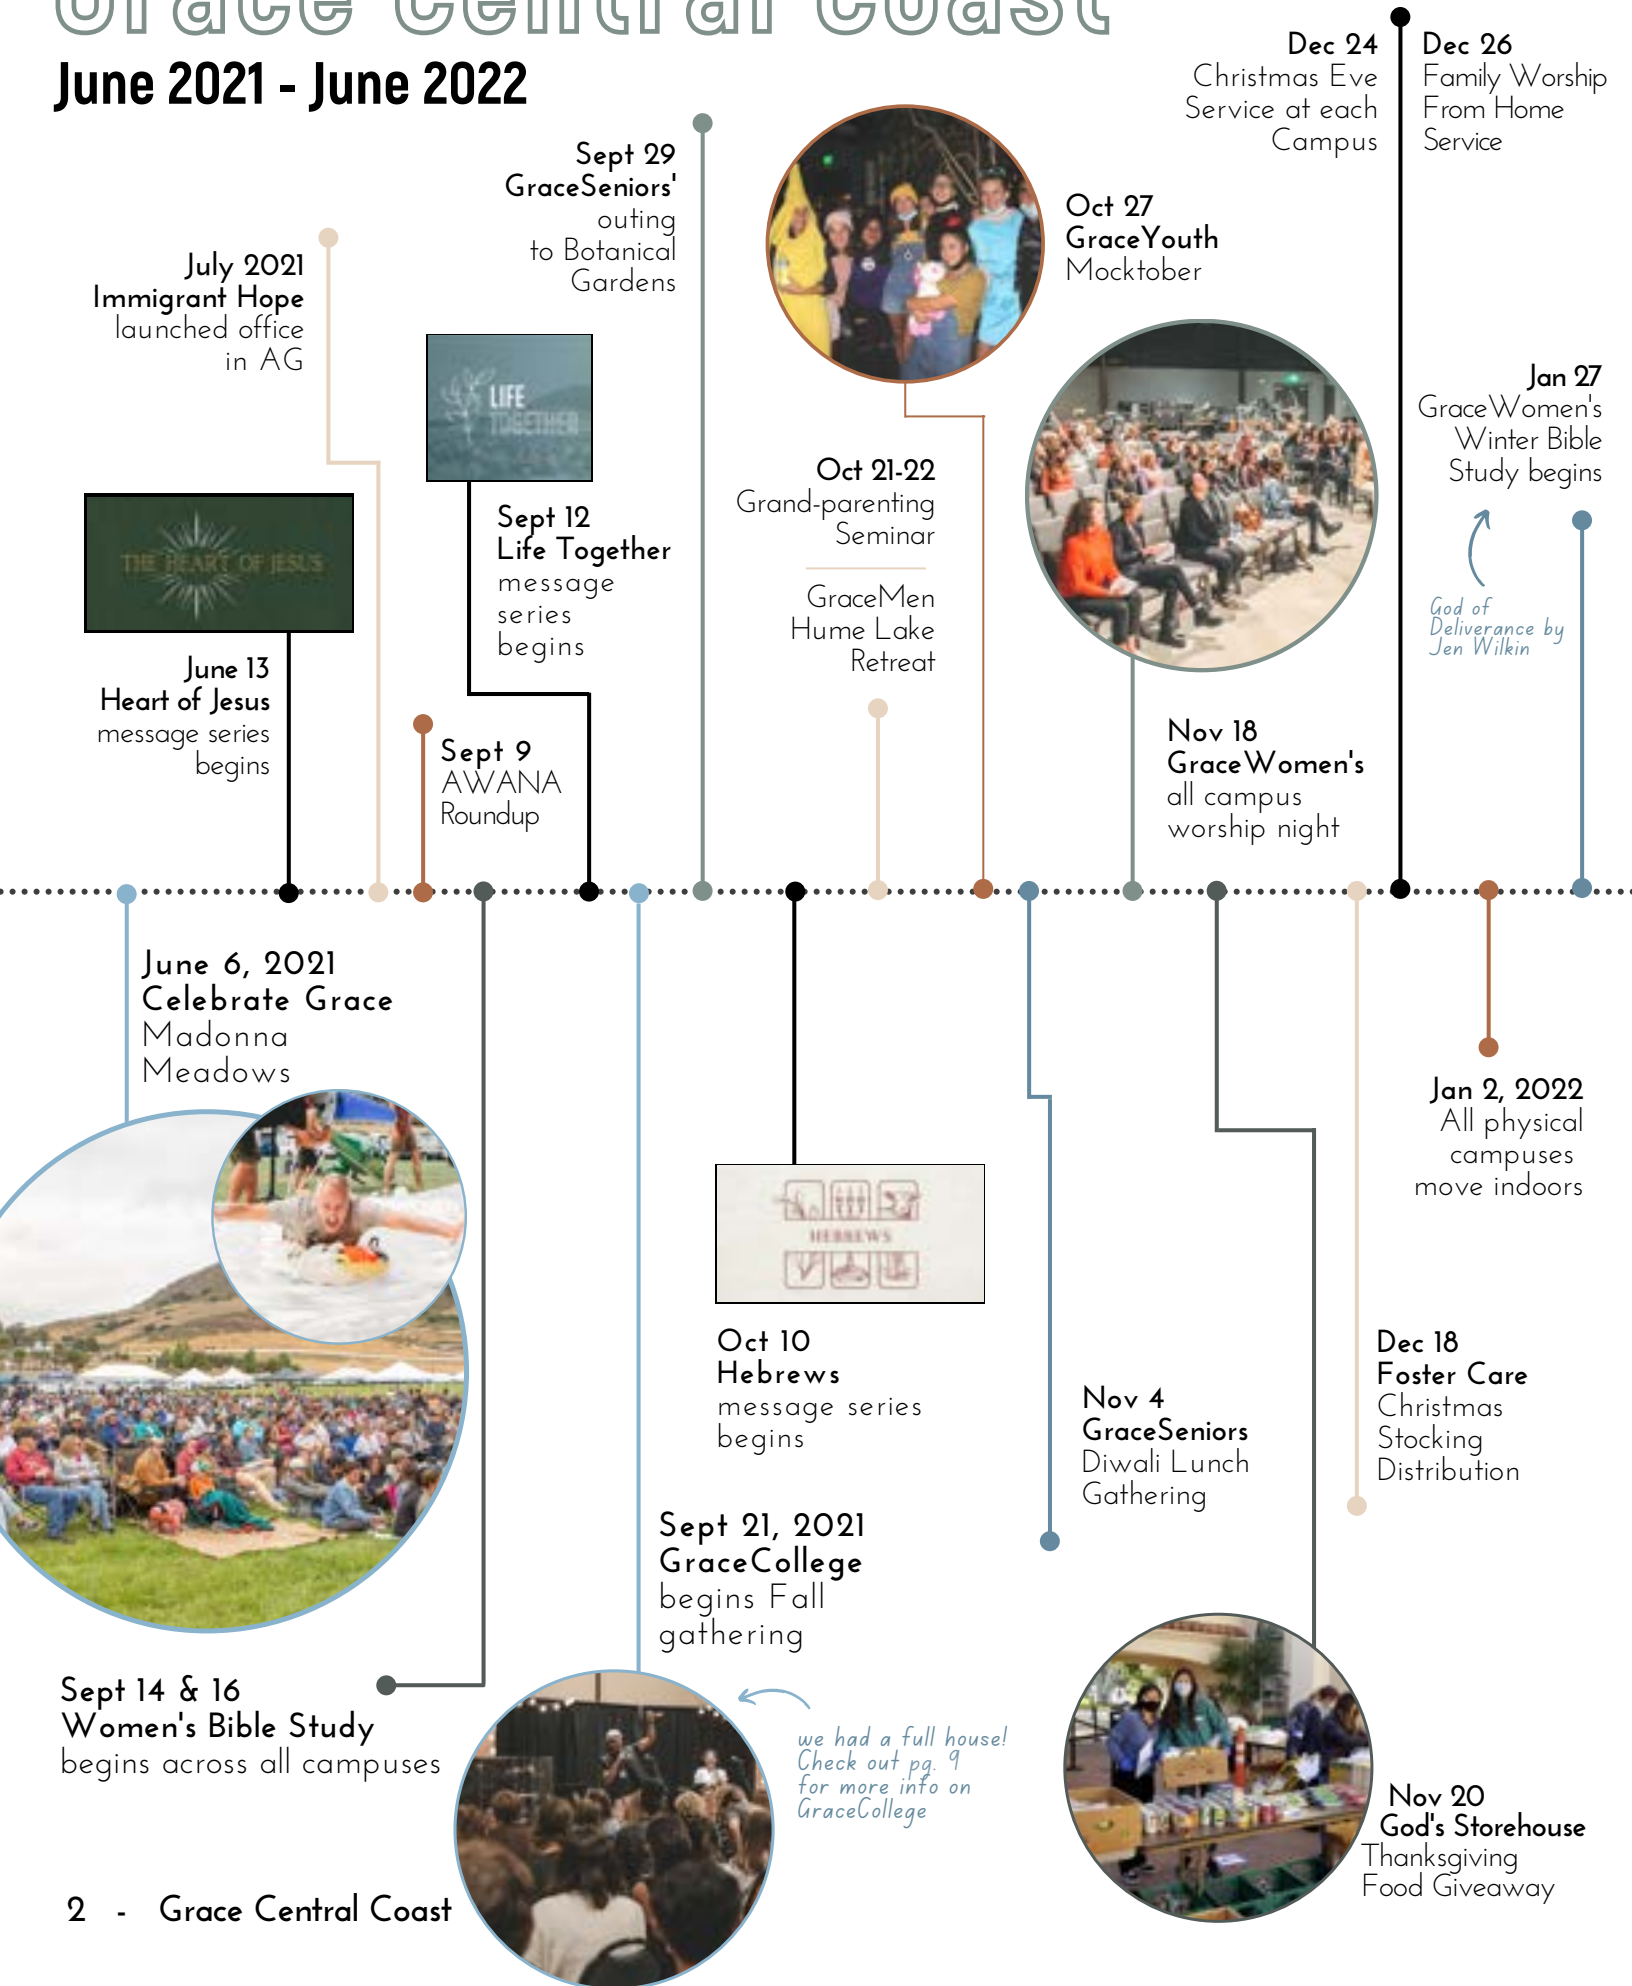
Grace Central Coast
June 2021 - June 2022

July 2021
Immigrant Hope
launched office in AG

THE HEART OF JESUS

June 13
Heart of Jesus
message series begins

LIFE TOGETHER

Sept 12
Life Together
message series begins

Sept 9
AWANA Roundup

Sept 29
GraceSeniors' outing to Botanical Gardens

Oct 27
GraceYouth
Mocktober

Oct 21-22
Grand-parenting Seminar

GraceMen
Hume Lake Retreat

Dec 24
Christmas Eve Service at each Campus

Dec 26
Family Worship From Home Service

Jan 27
GraceWomen's Winter Bible Study begins

God of Deliverance by Jen Wilkin

Nov 18
GraceWomen's
all campus worship night

June 6, 2021
Celebrate Grace
Madonna Meadows

HEBREWS

Oct 10
Hebrews
message series begins

Jan 2, 2022
All physical campuses move indoors

Dec 18
Foster Care
Christmas Stocking Distribution

Nov 4
GraceSeniors
Diwali Lunch Gathering

Sept 21, 2021
GraceCollege
begins Fall gathering

we had a full house! Check out pg. 9 for more info on GraceCollege

Sept 14 & 16
Women's Bible Study
begins across all campuses

Nov 20
God's Storehouse
Thanksgiving Food Giveaway

2 - Grace Central Coast